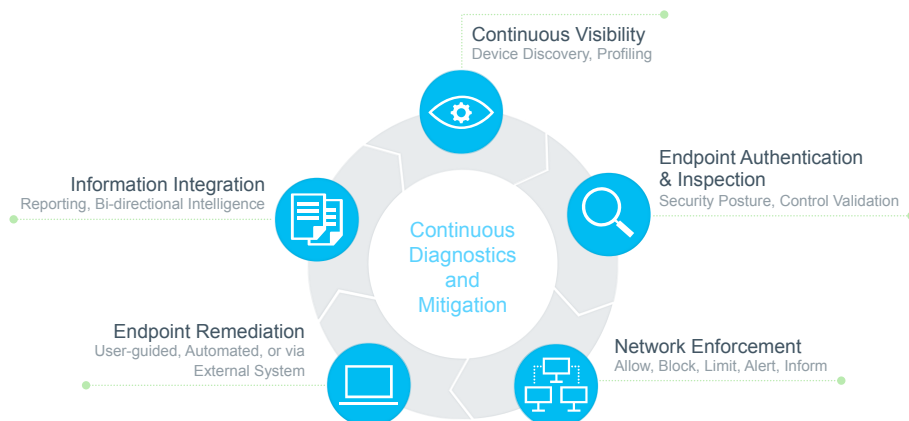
Continuous Visibility
Device Discovery, Profiling

Information Integration
Reporting, Bi-directional Intelligence

Continuous Diagnostics and Mitigation

Endpoint Authentication & Inspection
Security Posture, Control Validation

Endpoint Remediation
User-guided, Automated, or via External System

Network Enforcement
Allow, Block, Limit, Alert, Inform